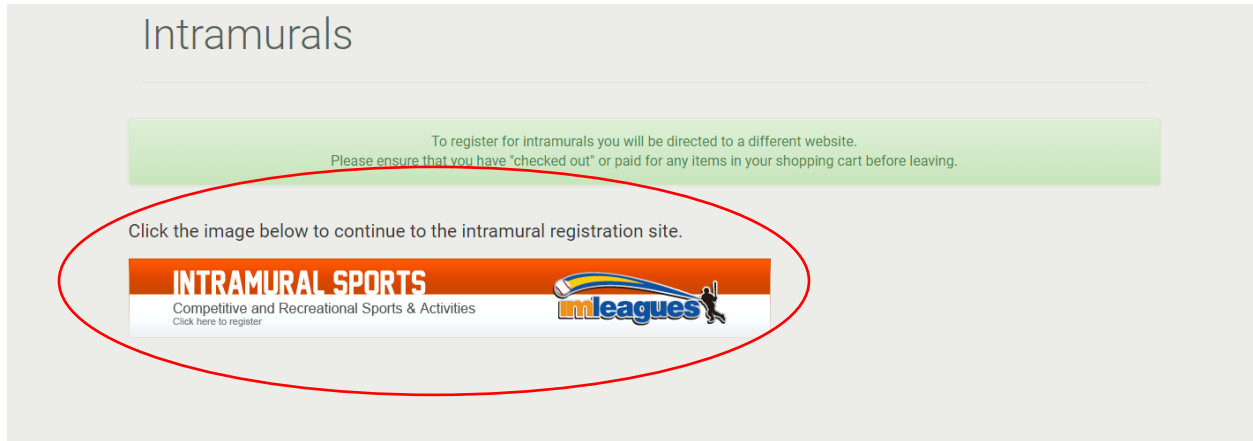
Intramurals

To register for intramurals you will be directed to a different website.
Please ensure that you have "checked out" or paid for any items in your shopping cart before leaving.

Click the image below to continue to the intramural registration site.

INTRAMURAL SPORTS
Competitive and Recreational Sports & Activities
Click here to register

imleagues